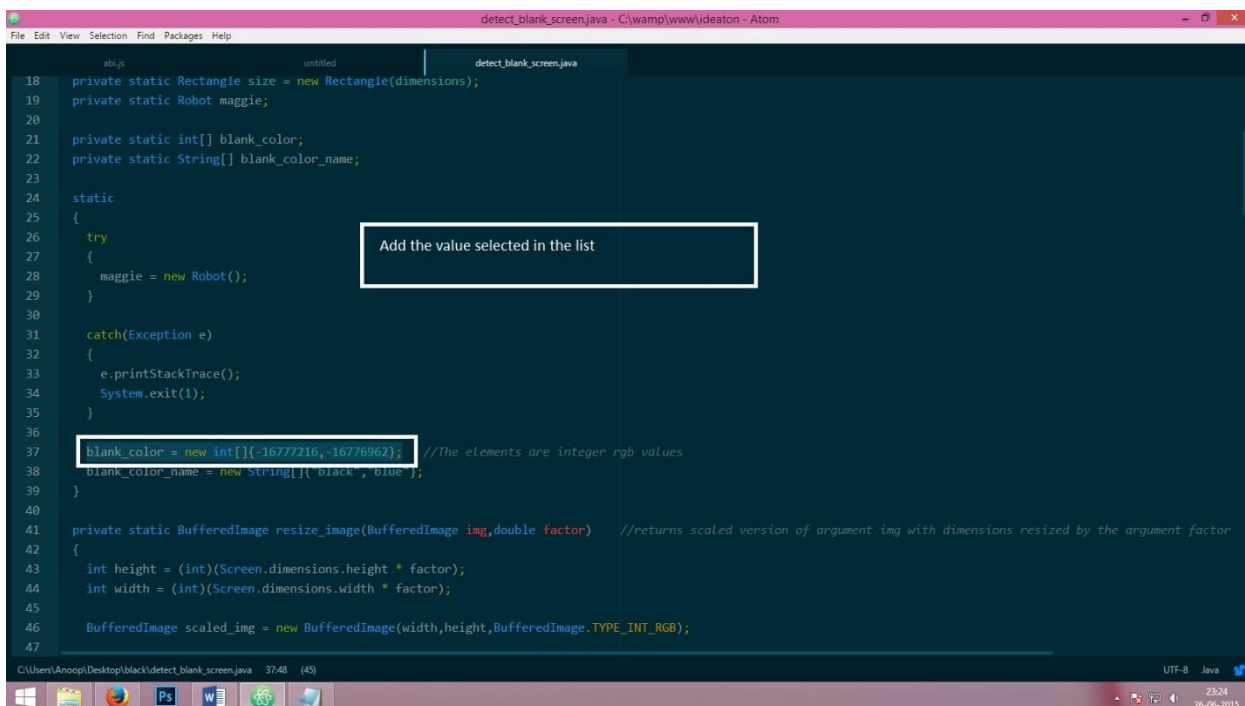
detect_blank_screen.java - C:\wamp\www\ideaton - Atom

File Edit View Selection Find Packages Help

abi.js
untitled
detect_blank_screen.java

18 private static Rectangle size = new Rectangle(dimensions);
19 private static Robot maggie;
20
21 private static int[] blank_color;
22 private static String[] blank_color_name;
23
24 static
25 {
26 try
27 {
28 maggie = new Robot();
29 }
30
31 catch(Exception e)
32 {
33 e.printStackTrace();
34 System.exit(1);
35 }
36
37 blank_color = new int[]{-16777216,-16776962}; //The elements are integer rgb values
38 blank_color_name = new String[]{"black","blue"};
39 }
40
41 private static BufferedImage resize_image(BufferedImage img,double factor) //returns scaled version of argument img with dimensions resized by the argument factor
42 {
43 int height = (int)(Screen.dimensions.height * factor);
44 int width = (int)(Screen.dimensions.width * factor);
45
46 BufferedImage scaled_img = new BufferedImage(width,height,BufferedImage.TYPE_INT_RGB);
47

Add the value selected in the list

C:\Users\Anoop\Desktop\black\detect_blank_screen.java 37:48 (45)
UTF-8 Java

23:24
26-06-2015